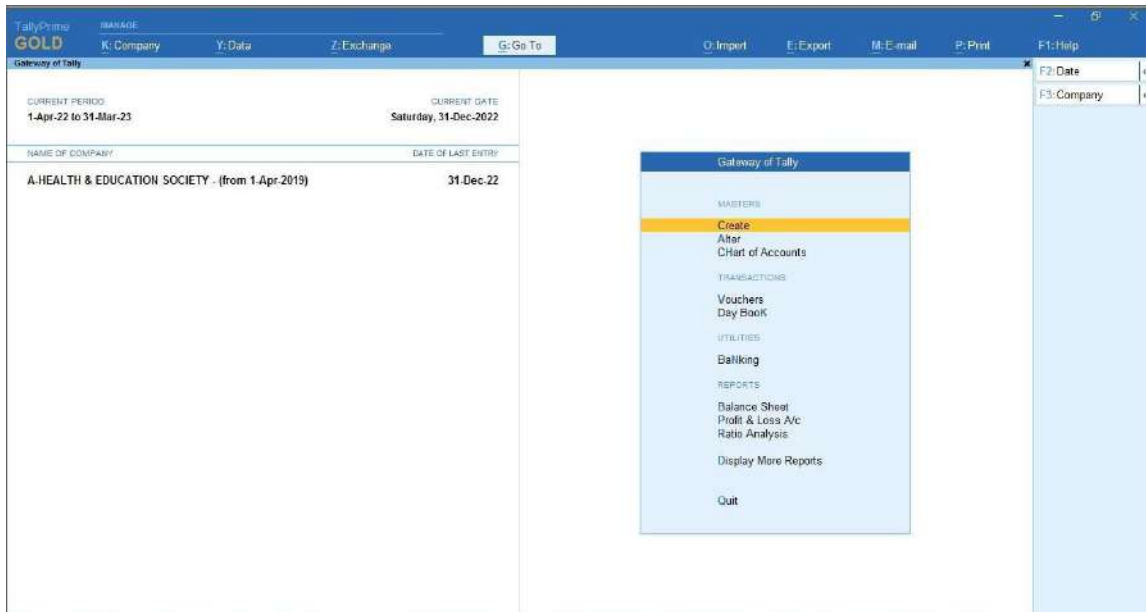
TallyPrime GOLD

MANAGE

K: Company

Y: Data

Z: Exchange

G: Go To

O: Import

E: Export

M: E-mail

P: Print

F1: Help

Gateway of Tally

F2: Date

F3: Company

CURRENT PERIOD
1-Apr-22 to 31-Mar-23

CURRENT DATE
Saturday, 31-Dec-2022

| NAME OF COMPANY | DATE OF LAST ENTRY |
|---|---|
| A-HEALTH & EDUCATION SOCIETY - (from 1-Apr-2019) | 31-Dec-22 |

Gateway of Tally

MASTERS
Create
Alter
CHart of Accounts

TRANSACTIONS
Vouchers
Day BooK

UTILITIES
BaNking

REPORTS
Balance Sheet
Profit & Loss A/c
Ratio Analysis

Display More Reports

Quit